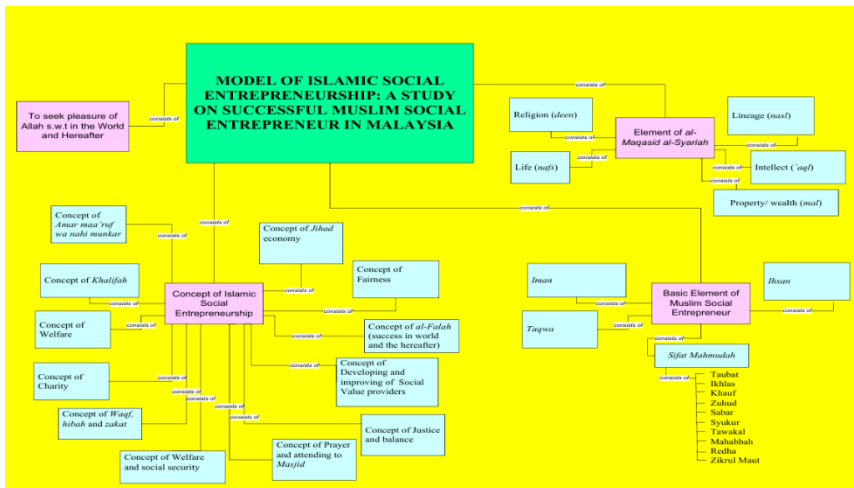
MODEL OF ISLAMIC SOCIAL ENTREPRENEURSHIP: A STUDY ON SUCCESSFUL MUSLIM SOCIAL ENTREPRENEUR IN MALAYSIA

To seek pleasure of Allah s.w.t in the World and Hereafter

consists of

consists of

Religion (*deen*)

Element of *al-Maqasid al-Syariah*

Lineage (*nasl*)

Life (*nafs*)

Intellect (*'aql*)

Property/ wealth (*mal*)

consists of

consists of

consists of

consists of

consists of

consists of

Concept of *Amar maa'ruf wa nahi munkar*

consists of

Concept of *Jihad* economy

Concept of *Khalifah*

Concept of Islamic Social Entrepreneurship

Concept of Fairness

Concept of Welfare

Concept of *al-Falah* (success in world and the hereafter)

Concept of Charity

Concept of Developing and improving of Social Value providers

Concept of *Waqf, hibah* and *zakat*

Concept of Justice and balance

Concept of Welfare and social security

Concept of Prayer and attending to *Masjid*

consists of

consists of

consists of

consists of

consists of

consists of

consists of

consists of

consists of

consists of

consists of

*Iman*

Basic Element of Muslim Social Entrepreneur

*Ihsan*

*Taqwa*

consists of

consists of

consists of

*Sifat Mahmudah*

consists of

Taubat
Ikhlas
Khauf
Zuhud
Sabar
Syukur
Tawakal
Mahabbah
Redha
Zikrul Maut